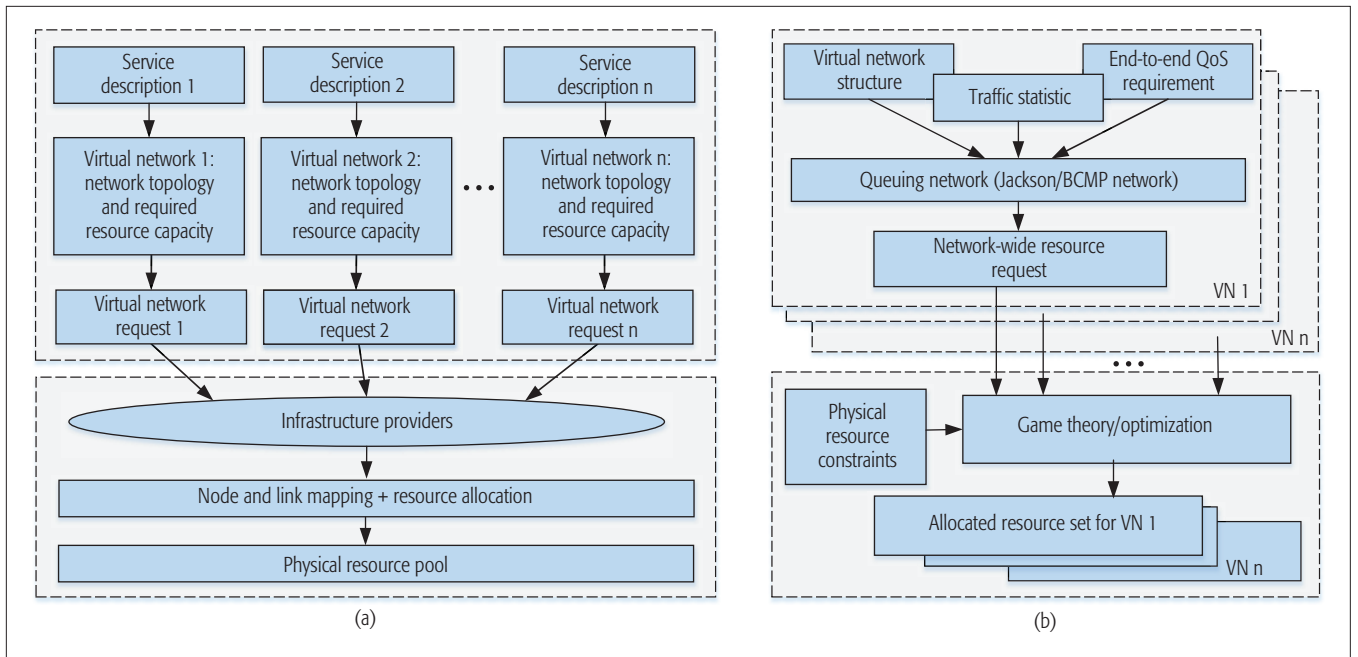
Service description 1

Service description 2

Service description n

Virtual network 1: network topology and required resource capacity

Virtual network 2: network topology and required resource capacity

• • •

Virtual network n: network topology and required resource capacity

Virtual network request 1

Virtual network request 2

Virtual network request n

Infrastructure providers

Node and link mapping + resource allocation

Physical resource pool

(a)

Virtual network structure

Traffic statistic

End-to-end QoS requirement

Queuing network (Jackson/BCMP network)

Network-wide resource request

VN 1

VN n

• • •

Physical resource constraints

Game theory/optimization

Allocated resource set for VN 1

VN n

(b)